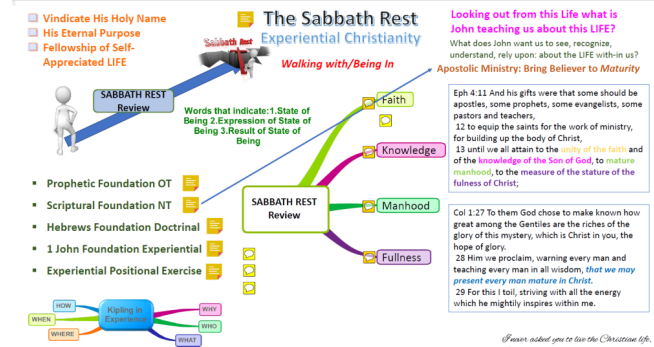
Vindicate His Holy Name
His Eternal Purpose
Fellowship of Self-Appreciated LIFE

The Sabbath Rest
Experiential Christianity

Sabbath Rest

Walking with/Being In

Looking out from this Life what is John teaching us about this LIFE?
What does John want us to see, recognize, understand, rely upon: about the LIFE with-in us?
Apostolic Ministry: Bring Believer to Maturity

SABBATH REST Review

Words that indicate: 1.State of Being 2.Expression of State of Being 3.Result of State of Being

Faith
Knowledge
Manhood
Fullness

SABBATH REST Review

Eph 4:11 And his gifts were that some should be apostles, some prophets, some evangelists, some pastors and teachers,
12 to equip the saints for the work of ministry, for building up the body of Christ,
13 until we all attain to the unity of the faith and of the knowledge of the Son of God, to mature manhood, to the measure of the stature of the fulness of Christ;

Prophetic Foundation OT
Scriptural Foundation NT
Hebrews Foundation Doctrinal
1 John Foundation Experiential
Experiential Positional Exercise

Col 1:27 To them God chose to make known how great among the Gentiles are the riches of the glory of this mystery, which is Christ in you, the hope of glory.
28 Him we proclaim, warning every man and teaching every man in all wisdom, that we may present every man mature in Christ.
29 For this I toil, striving with all the energy which he mightily inspires within me.

HOW
WHEN
WHERE
Kipling in Experience
WHY
WHO
WHAT

I never asked you to live the Christian life.